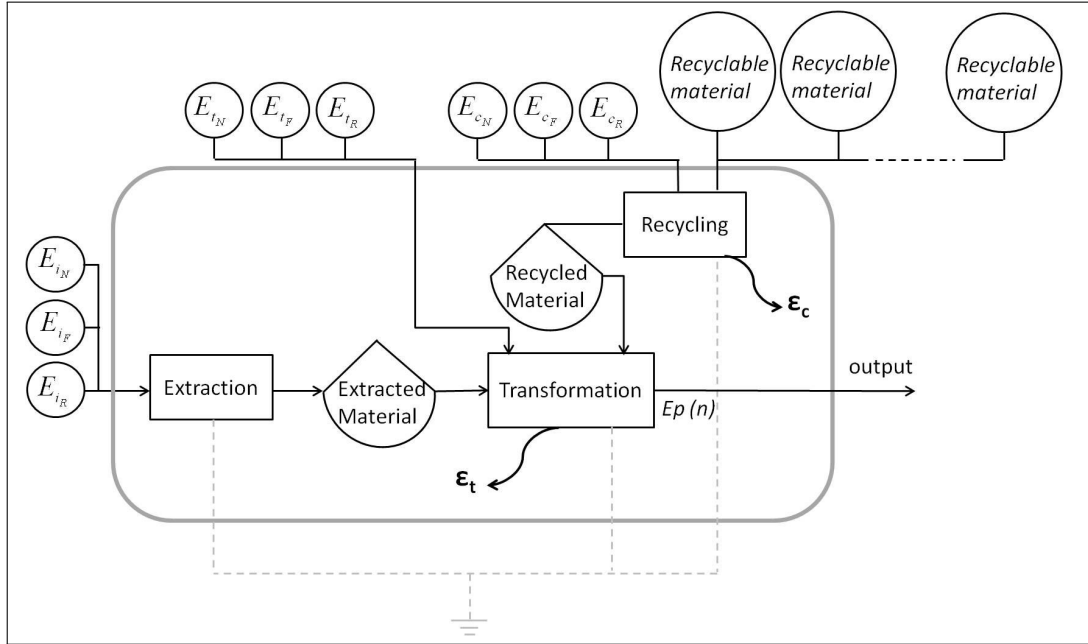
Recyclable material

Recyclable material

Recyclable material

$E_{t_N}$ $E_{t_F}$ $E_{t_R}$

$E_{c_N}$ $E_{c_F}$ $E_{c_R}$

Recycling

Recycled Material

$\varepsilon_c$

$E_{i_N}$

$E_{i_F}$

$E_{i_R}$

Extraction

Extracted Material

Transformation

output

Ep (n)

$\varepsilon_t$